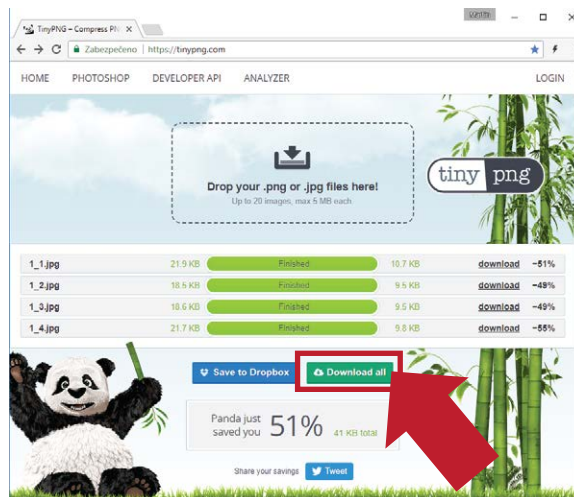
TinyPNG – Compress PN ×

Vanim

Zabezpečeno | https://tinypng.com

HOME PHOTOSHOP DEVELOPER API ANALYZER LOGIN

Drop your .png or .jpg files here!
Up to 20 images, max 5 MB each.

tiny png

| 1_1.jpg | 21.9 KB | Finished | 10.7 KB | download | −51% |
|---|---|---|---|---|---|
| 1_2.jpg | 18.5 KB | Finished | 9.5 KB | download | −49% |
| 1_3.jpg | 18.6 KB | Finished | 9.5 KB | download | −49% |
| 1_4.jpg | 21.7 KB | Finished | 9.8 KB | download | −55% |

Save to Dropbox Download all

Panda just saved you 51% 41 KB total

Share your savings Tweet